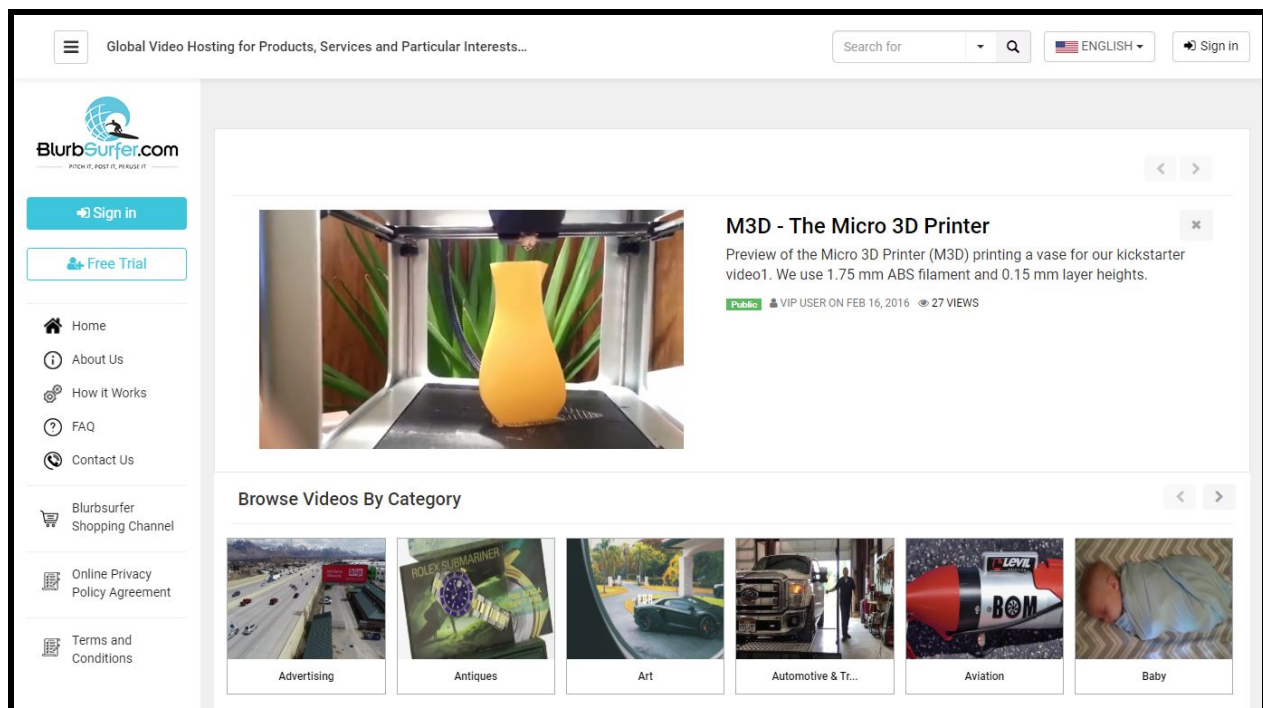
Global Video Hosting for Products, Services and Particular Interests...

Search for

ENGLISH

Sign in

BlurbSurfer.com

PITCH IT, POST IT, PERUSE IT

Sign in

Free Trial

Home

About Us

How it Works

FAQ

Contact Us

Blurbsurfer Shopping Channel

Online Privacy Policy Agreement

Terms and Conditions

M3D - The Micro 3D Printer

Preview of the Micro 3D Printer (M3D) printing a vase for our kickstarter video1. We use 1.75 mm ABS filament and 0.15 mm layer heights.

Public VIP USER ON FEB 16, 2016 27 VIEWS

Browse Videos By Category

ROLEX SUBMARINER

LEVIL

BOM

Advertising

Antiques

Art

Automotive & Tr...

Aviation

Baby